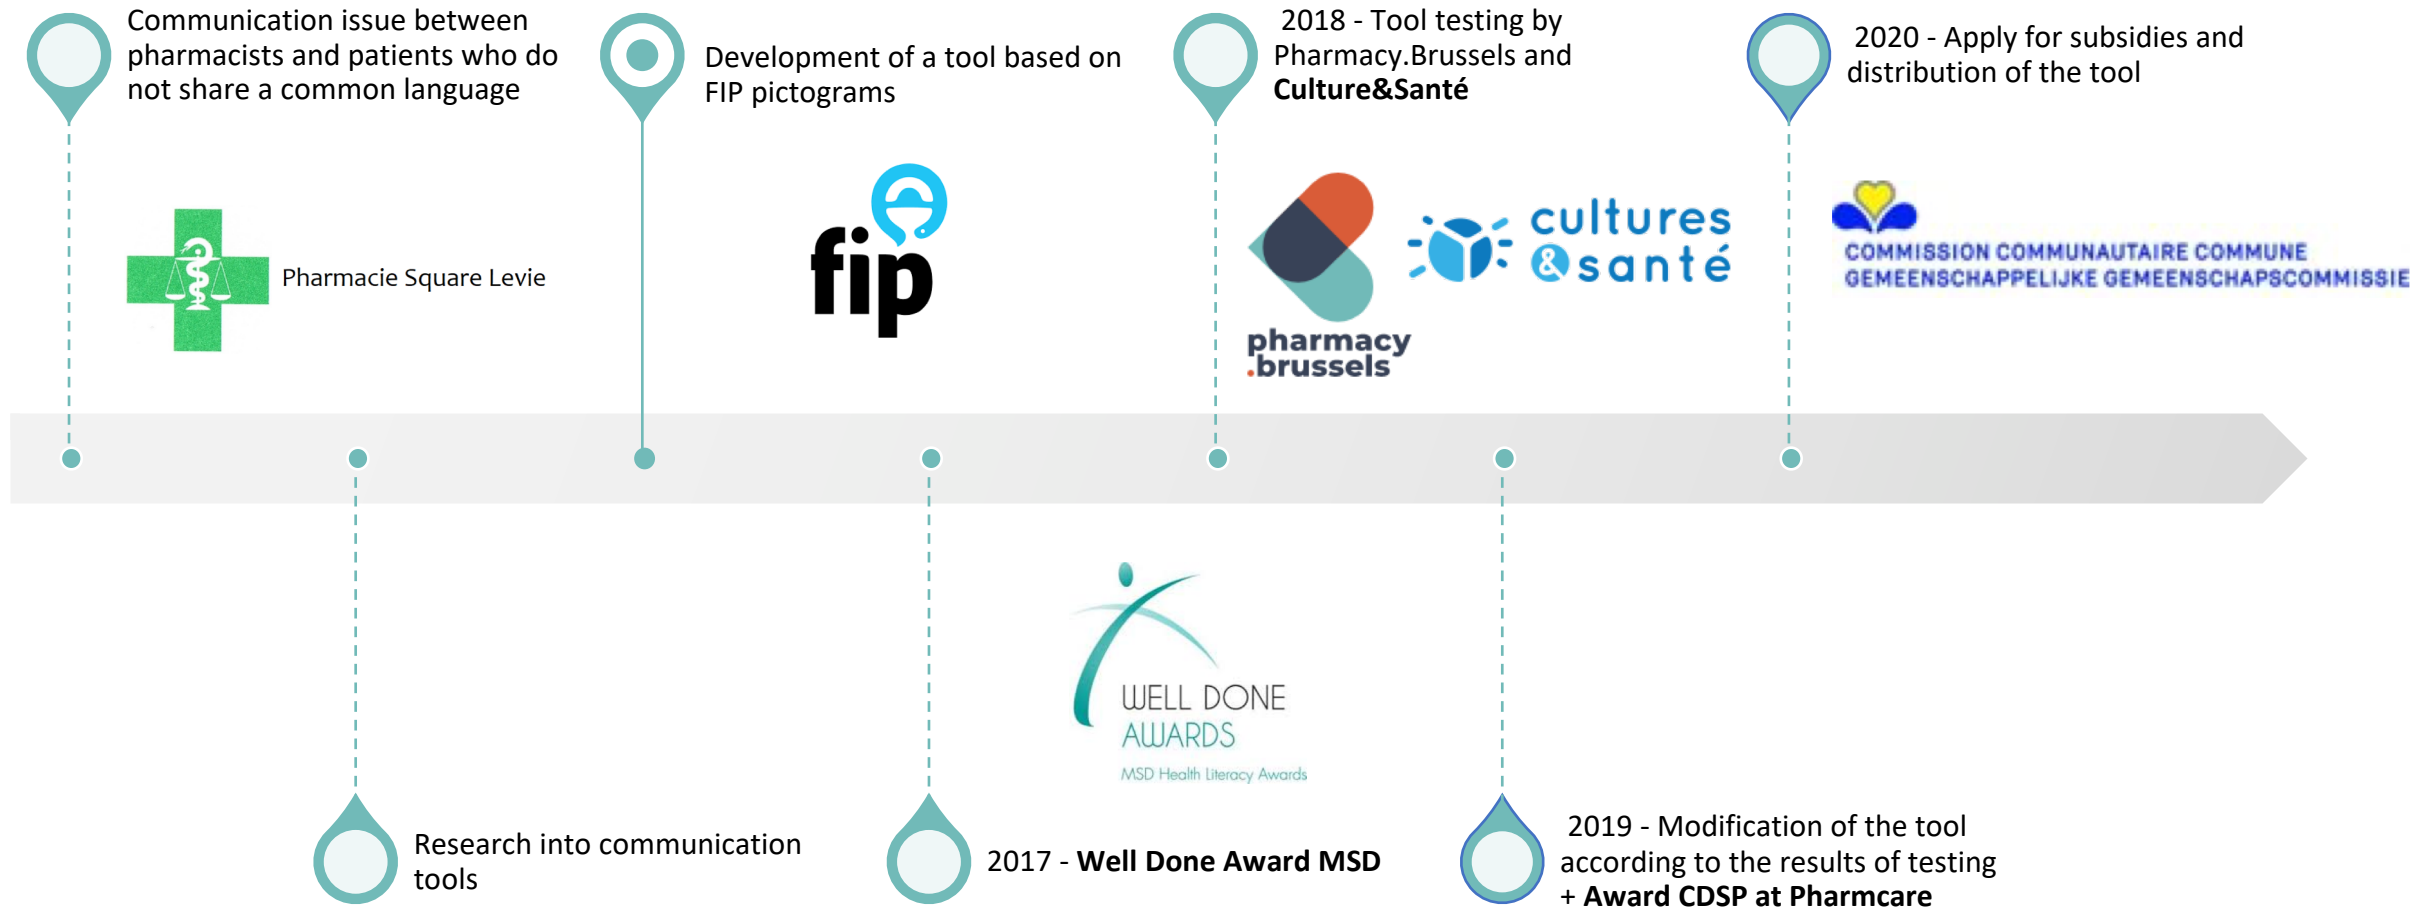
Communication issue between pharmacists and patients who do not share a common language

Pharmacie Square Levie

Development of a tool based on FIP pictograms

fip

2018 - Tool testing by Pharmacy.Brussels and **Culture&Santé**

pharmacy .brussels

cultures &santé

2020 - Apply for subsidies and distribution of the tool

COMMISSION COMMUNAUTAIRE COMMUNE
GEMEENSCHAPPELIJKE GEMEENSCHAPSCOMMISSIE

WELL DONE AWARDS
MSD Health Literacy Awards

Research into communication tools

2017 - **Well Done Award MSD**

2019 - Modification of the tool according to the results of testing + **Award CDSP at Pharmcare**